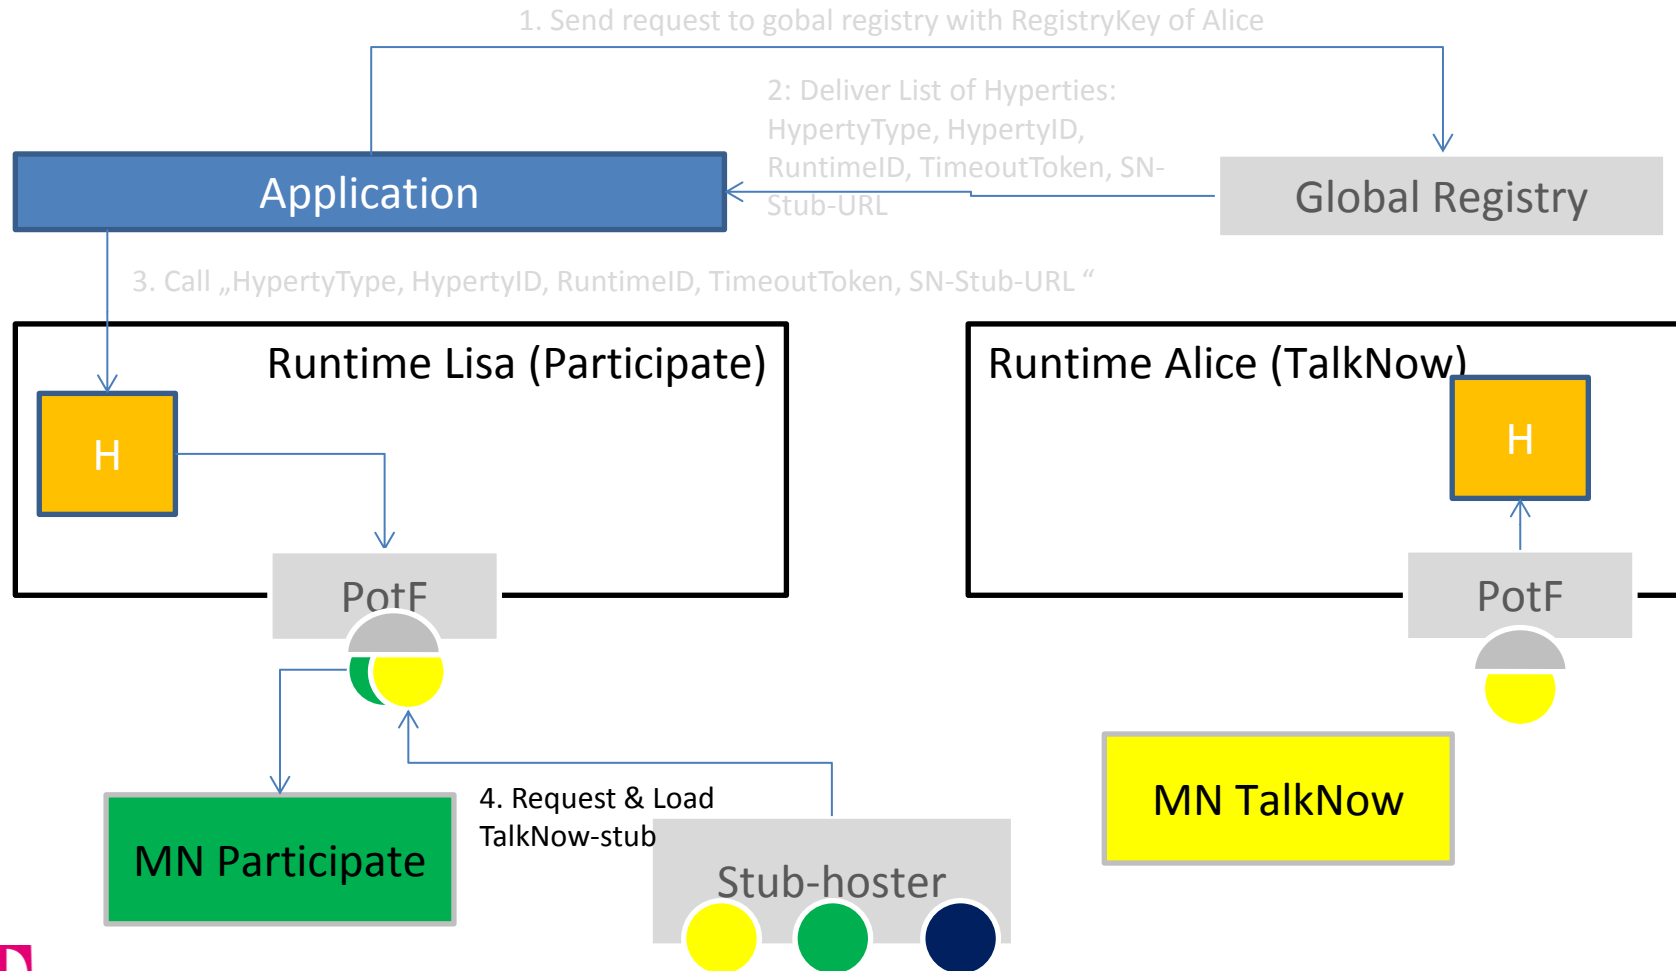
1. Send request to gobal registry with RegistryKey of Alice

2: Deliver List of Hyperties: HypertyType, HypertyID, RuntimeID, TimeoutToken, SN-Stub-URL

Application

Global Registry

3. Call „HypertyType, HypertyID, RuntimeID, TimeoutToken, SN-Stub-URL “

Runtime Lisa (Participate)

H

PotF

Runtime Alice (TalkNow)

H

PotF

MN TalkNow

4. Request & Load TalkNow-stub

MN Participate

Stub-hoster